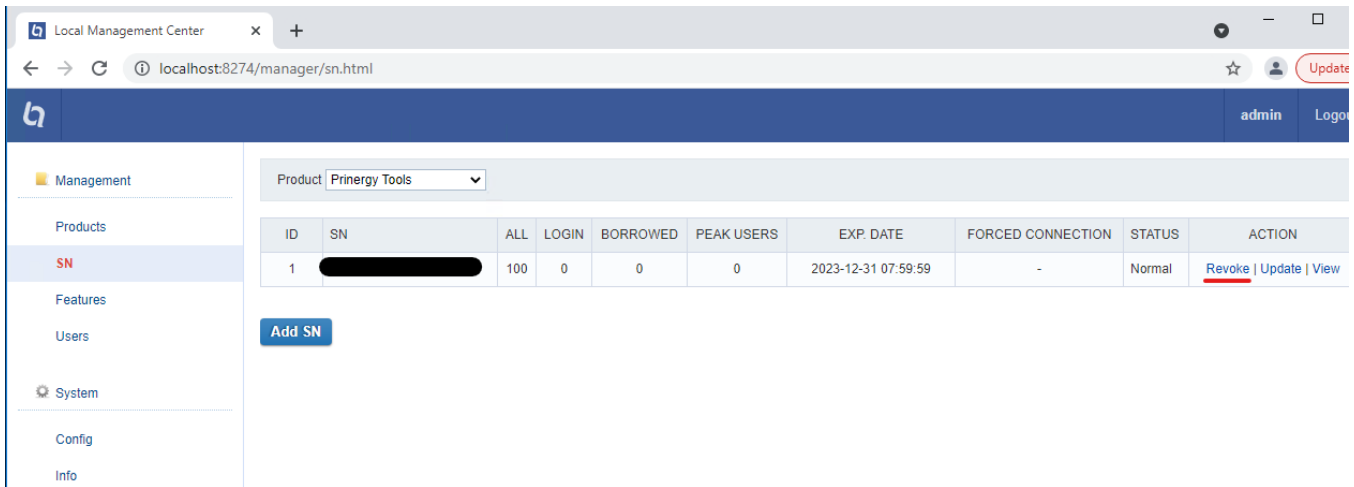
Local Management Center ×
+
localhost:8274/manager/sn.html
Update

admin Logou

Management
Products
SN
Features
Users

System
Config
Info

Product Prinergy Tools

| ID | SN | ALL | LOGIN | BORROWED | PEAK USERS | EXP. DATE | FORCED CONNECTION | STATUS | ACTION |
|---|---|---|---|---|---|---|---|---|---|
| 1 | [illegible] | 100 | 0 | 0 | 0 | 2023-12-31 07:59:59 | - | Normal | Revoke \| Update \| View |

Add SN